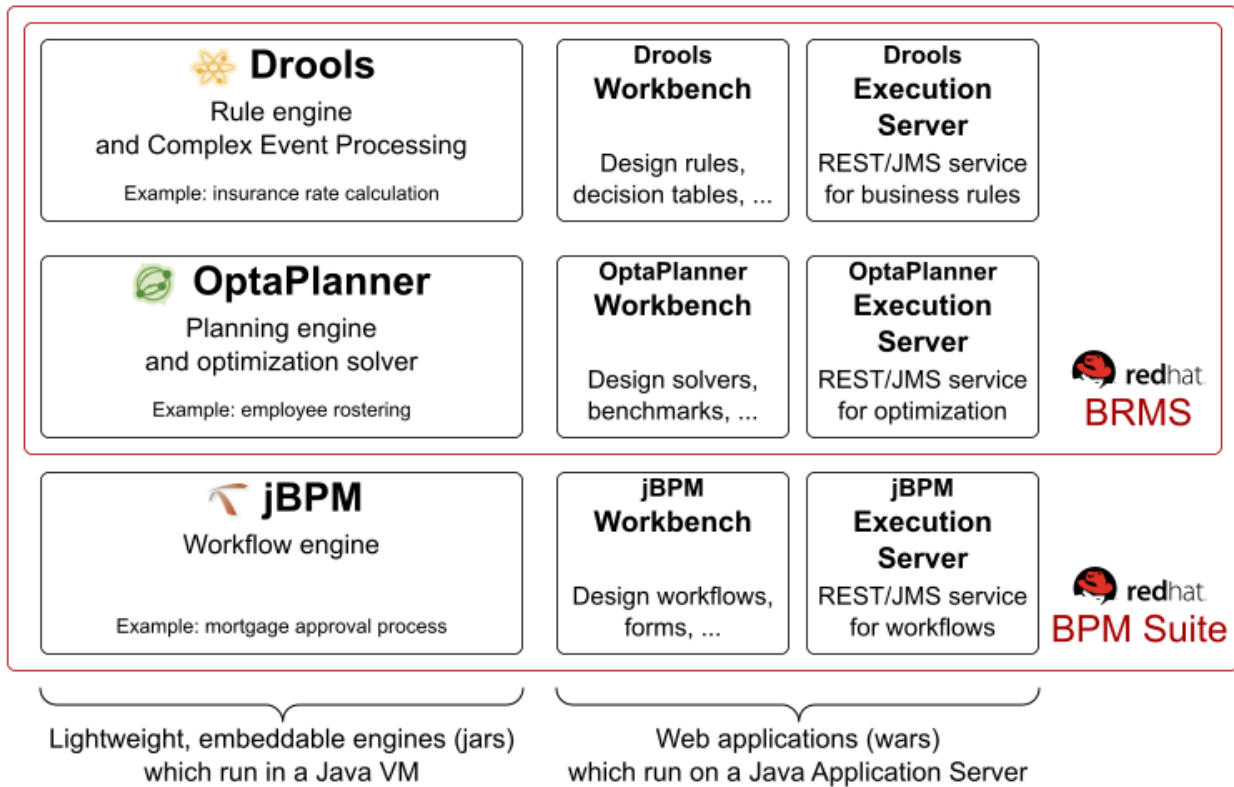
Drools
Rule engine
and Complex Event Processing
Example: insurance rate calculation

Drools
Workbench
Design rules, decision tables, ...

Drools
Execution Server
REST/JMS service for business rules

OptaPlanner
Planning engine
and optimization solver
Example: employee rostering

OptaPlanner
Workbench
Design solvers, benchmarks, ...

OptaPlanner
Execution Server
REST/JMS service for optimization

redhat.
BRMS

jBPM
Workflow engine
Example: mortgage approval process

jBPM
Workbench
Design workflows, forms, ...

jBPM
Execution Server
REST/JMS service for workflows

redhat.
BPM Suite

Lightweight, embeddable engines (jars) which run in a Java VM

Web applications (wars) which run on a Java Application Server